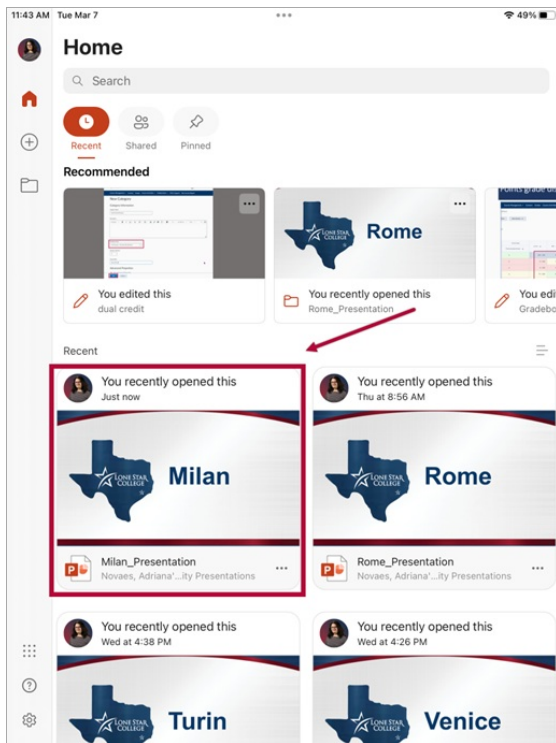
11:43 AM Tue Mar 7
49%

Home

Search

Recent
Shared
Pinned

Recommended

You edited this
dual credit

Rome

You recently opened this
Rome_Presentation

You edi
Gradebo

Recent

You recently opened this
Just now

LONE STAR COLLEGE
Milan

Milan_Presentation
Novaes, Adriana'...ity Presentations

You recently opened this
Thu at 8:56 AM

LONE STAR COLLEGE
Rome

Rome_Presentation
Novaes, Adriana'...ity Presentations

You recently opened this
Wed at 4:38 PM

LONE STAR COLLEGE
Turin

You recently opened this
Wed at 4:26 PM

LONE STAR COLLEGE
Venice